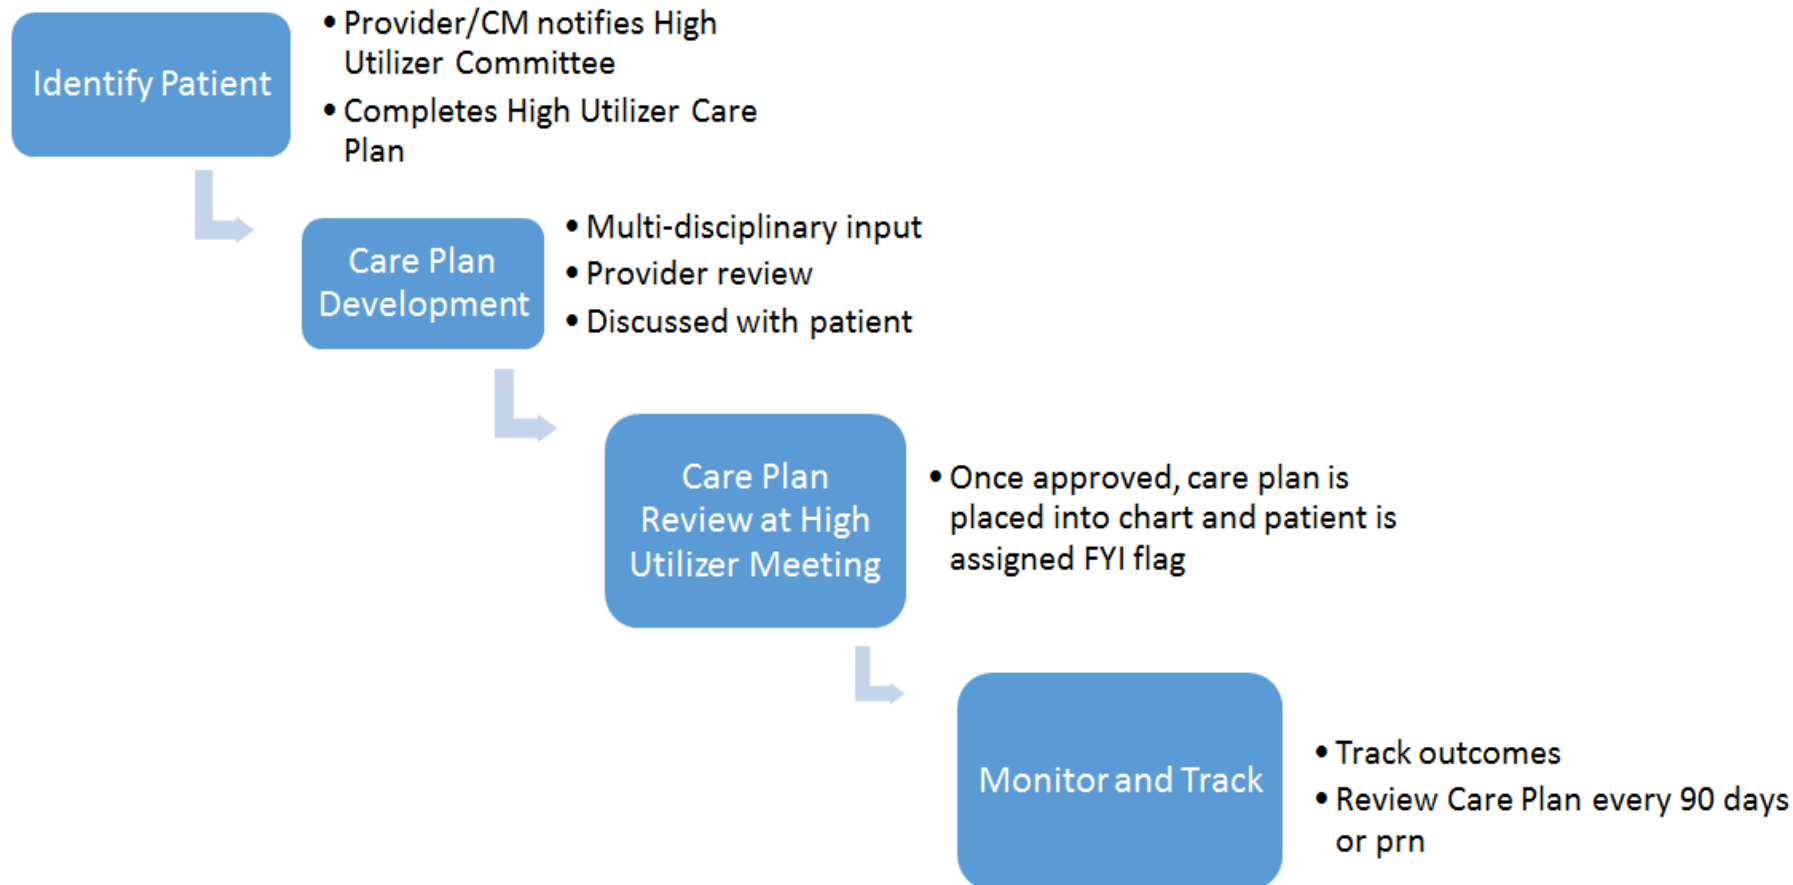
Identify Patient

• Provider/CM notifies High Utilizer Committee
• Completes High Utilizer Care Plan

Care Plan Development

• Multi-disciplinary input
• Provider review
• Discussed with patient

Care Plan Review at High Utilizer Meeting

• Once approved, care plan is placed into chart and patient is assigned FYI flag

Monitor and Track

• Track outcomes
• Review Care Plan every 90 days or prn